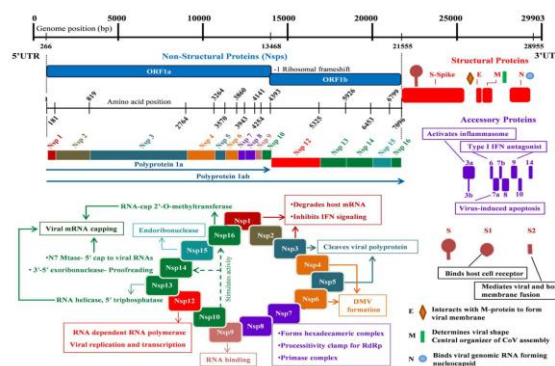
0 Genome position (bp) 5000 10000 15000 20000 25000 29903

5'UTR 266 13468 21555 28955 3'UTR

Non-Structural Proteins (Nsps)

-1 Ribosomal frameshift

ORF1a

ORF1b

Structural Proteins

S-Spike E M N

Amino acid position

819 2764 3264 3570 3860 3943 4141 4254 4393 5325 5926 6453 6799

181 1 7096

Nsp 1 Nsp 2 Nsp 3 Nsp 4 Nsp 5 Nsp 6 Nsp 7 Nsp 8 Nsp 9 Nsp 10 Nsp 12 Nsp 13 Nsp 14 Nsp 15 Nsp 16

Polyprotein 1a

Polyprotein 1ab

Accessory Proteins

Activates inflammasome

Type I IFN antagonist

3a 3b 6 7a 7b 8 9 10 14

Virus-induced apoptosis

RNA-cap 2'-O-methyltransferase

Viral mRNA capping

•N7 Mtase- 5' cap to viral RNAs

• 3'-5' exoribonuclease- Proofreading

RNA helicase, 5' triphosphatase

Endoribonuclease

Nsp15 Nsp16 Nsp1 Nsp2 Nsp3 Nsp4 Nsp5 Nsp6 Nsp14 Nsp13 Nsp12 Nsp10 Nsp9 Nsp8 Nsp7

Stimulate activity

•Degrades host mRNA

•Inhibits IFN signaling

Cleaves viral polyprotein

DMV formation

RNA dependent RNA polymerase

Viral replication and transcription

RNA binding

•Forms hexadecameric complex

•Processivity clamp for RdRp

•Primase complex

S S1 S2

Binds host cell receptor

Mediates viral and host membrane fusion

E Interacts with M-protein to form viral membrane

M Determines viral shape Central organizer of CoV assembly

N Binds viral genomic RNA forming nucleocapsid